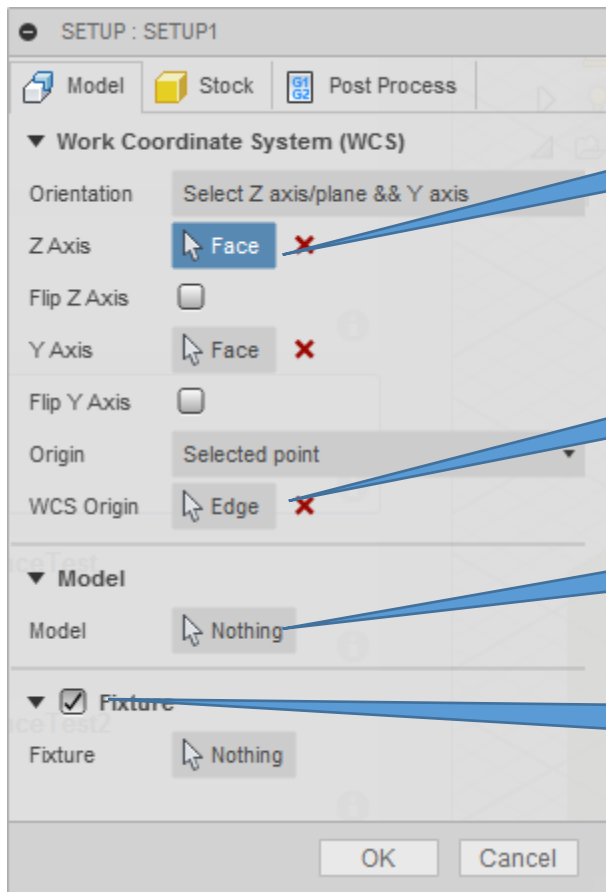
SETUP : SETUP1

Model | Stock | G1 G2 Post Process

▼ Work Coordinate System (WCS)

Orientation Select Z axis/plane && Y axis

Z Axis Face

Flip Z Axis

Y Axis Face

Flip Y Axis

Origin Selected point

WCS Origin Edge

▼ Model

Model Nothing

▼ Fixture

Fixture Nothing

OK Cancel